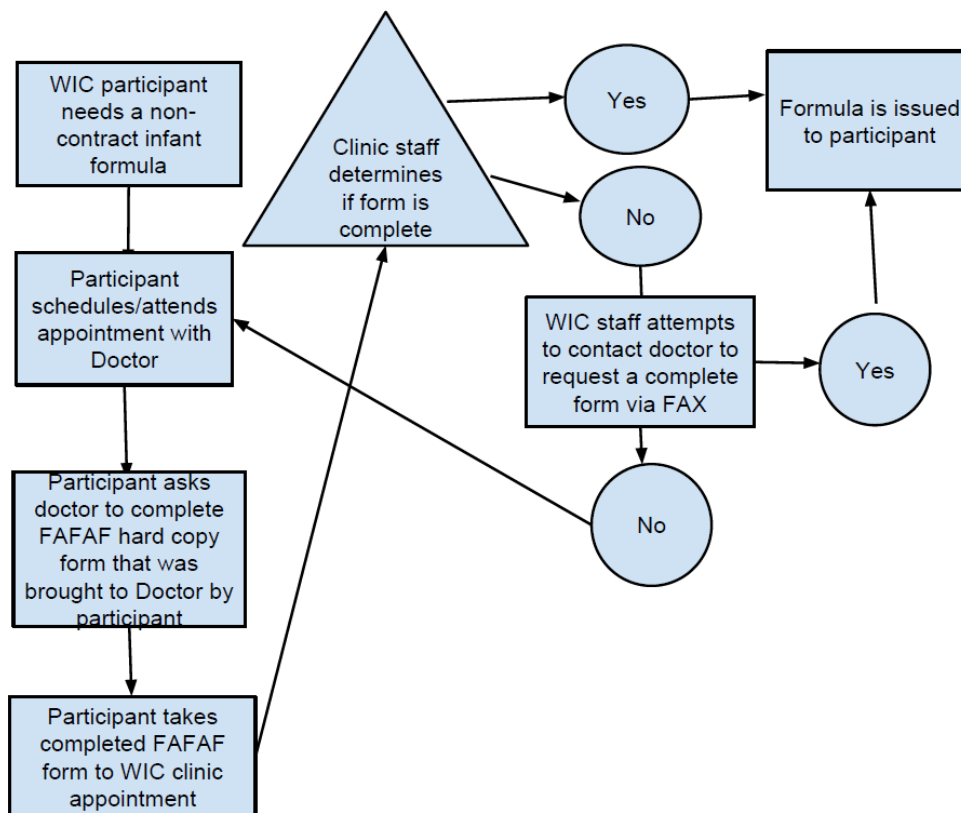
WIC participant needs a non-contract infant formula

Participant schedules/attends appointment with Doctor

Participant asks doctor to complete FAFAF hard copy form that was brought to Doctor by participant

Participant takes completed FAFAF form to WIC clinic appointment

Clinic staff determines if form is complete

Yes

Formula is issued to participant

No

WIC staff attempts to contact doctor to request a complete form via FAX

Yes

No